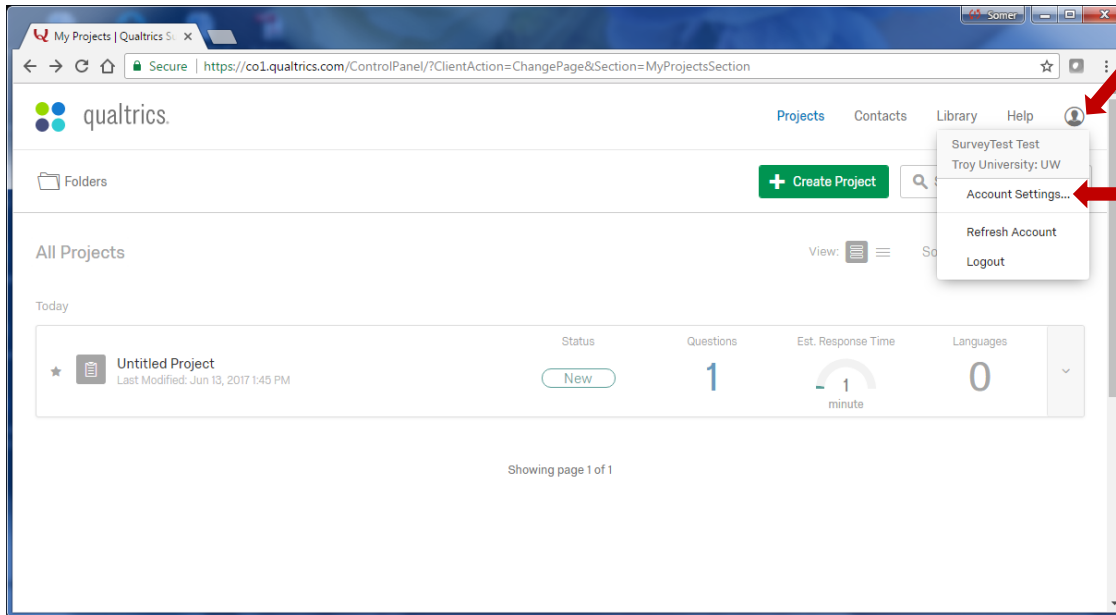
My Projects | Qualtrics S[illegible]

Somer

Secure | https://co1.qualtrics.com/ControlPanel/?ClientAction=ChangePage&Section=MyProjectsSection

qualtrics.

Projects Contacts Library Help

SurveyTest Test
Troy University: UW
Account Settings...
Refresh Account
Logout

Folders

Create Project

All Projects

View:

So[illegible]

Today

Untitled Project
Last Modified: Jun 13, 2017 1:45 PM

| Status | Questions | Est. Response Time | Languages |
|---|---|---|---|
| New | 1 | 1 minute | 0 |

Showing page 1 of 1